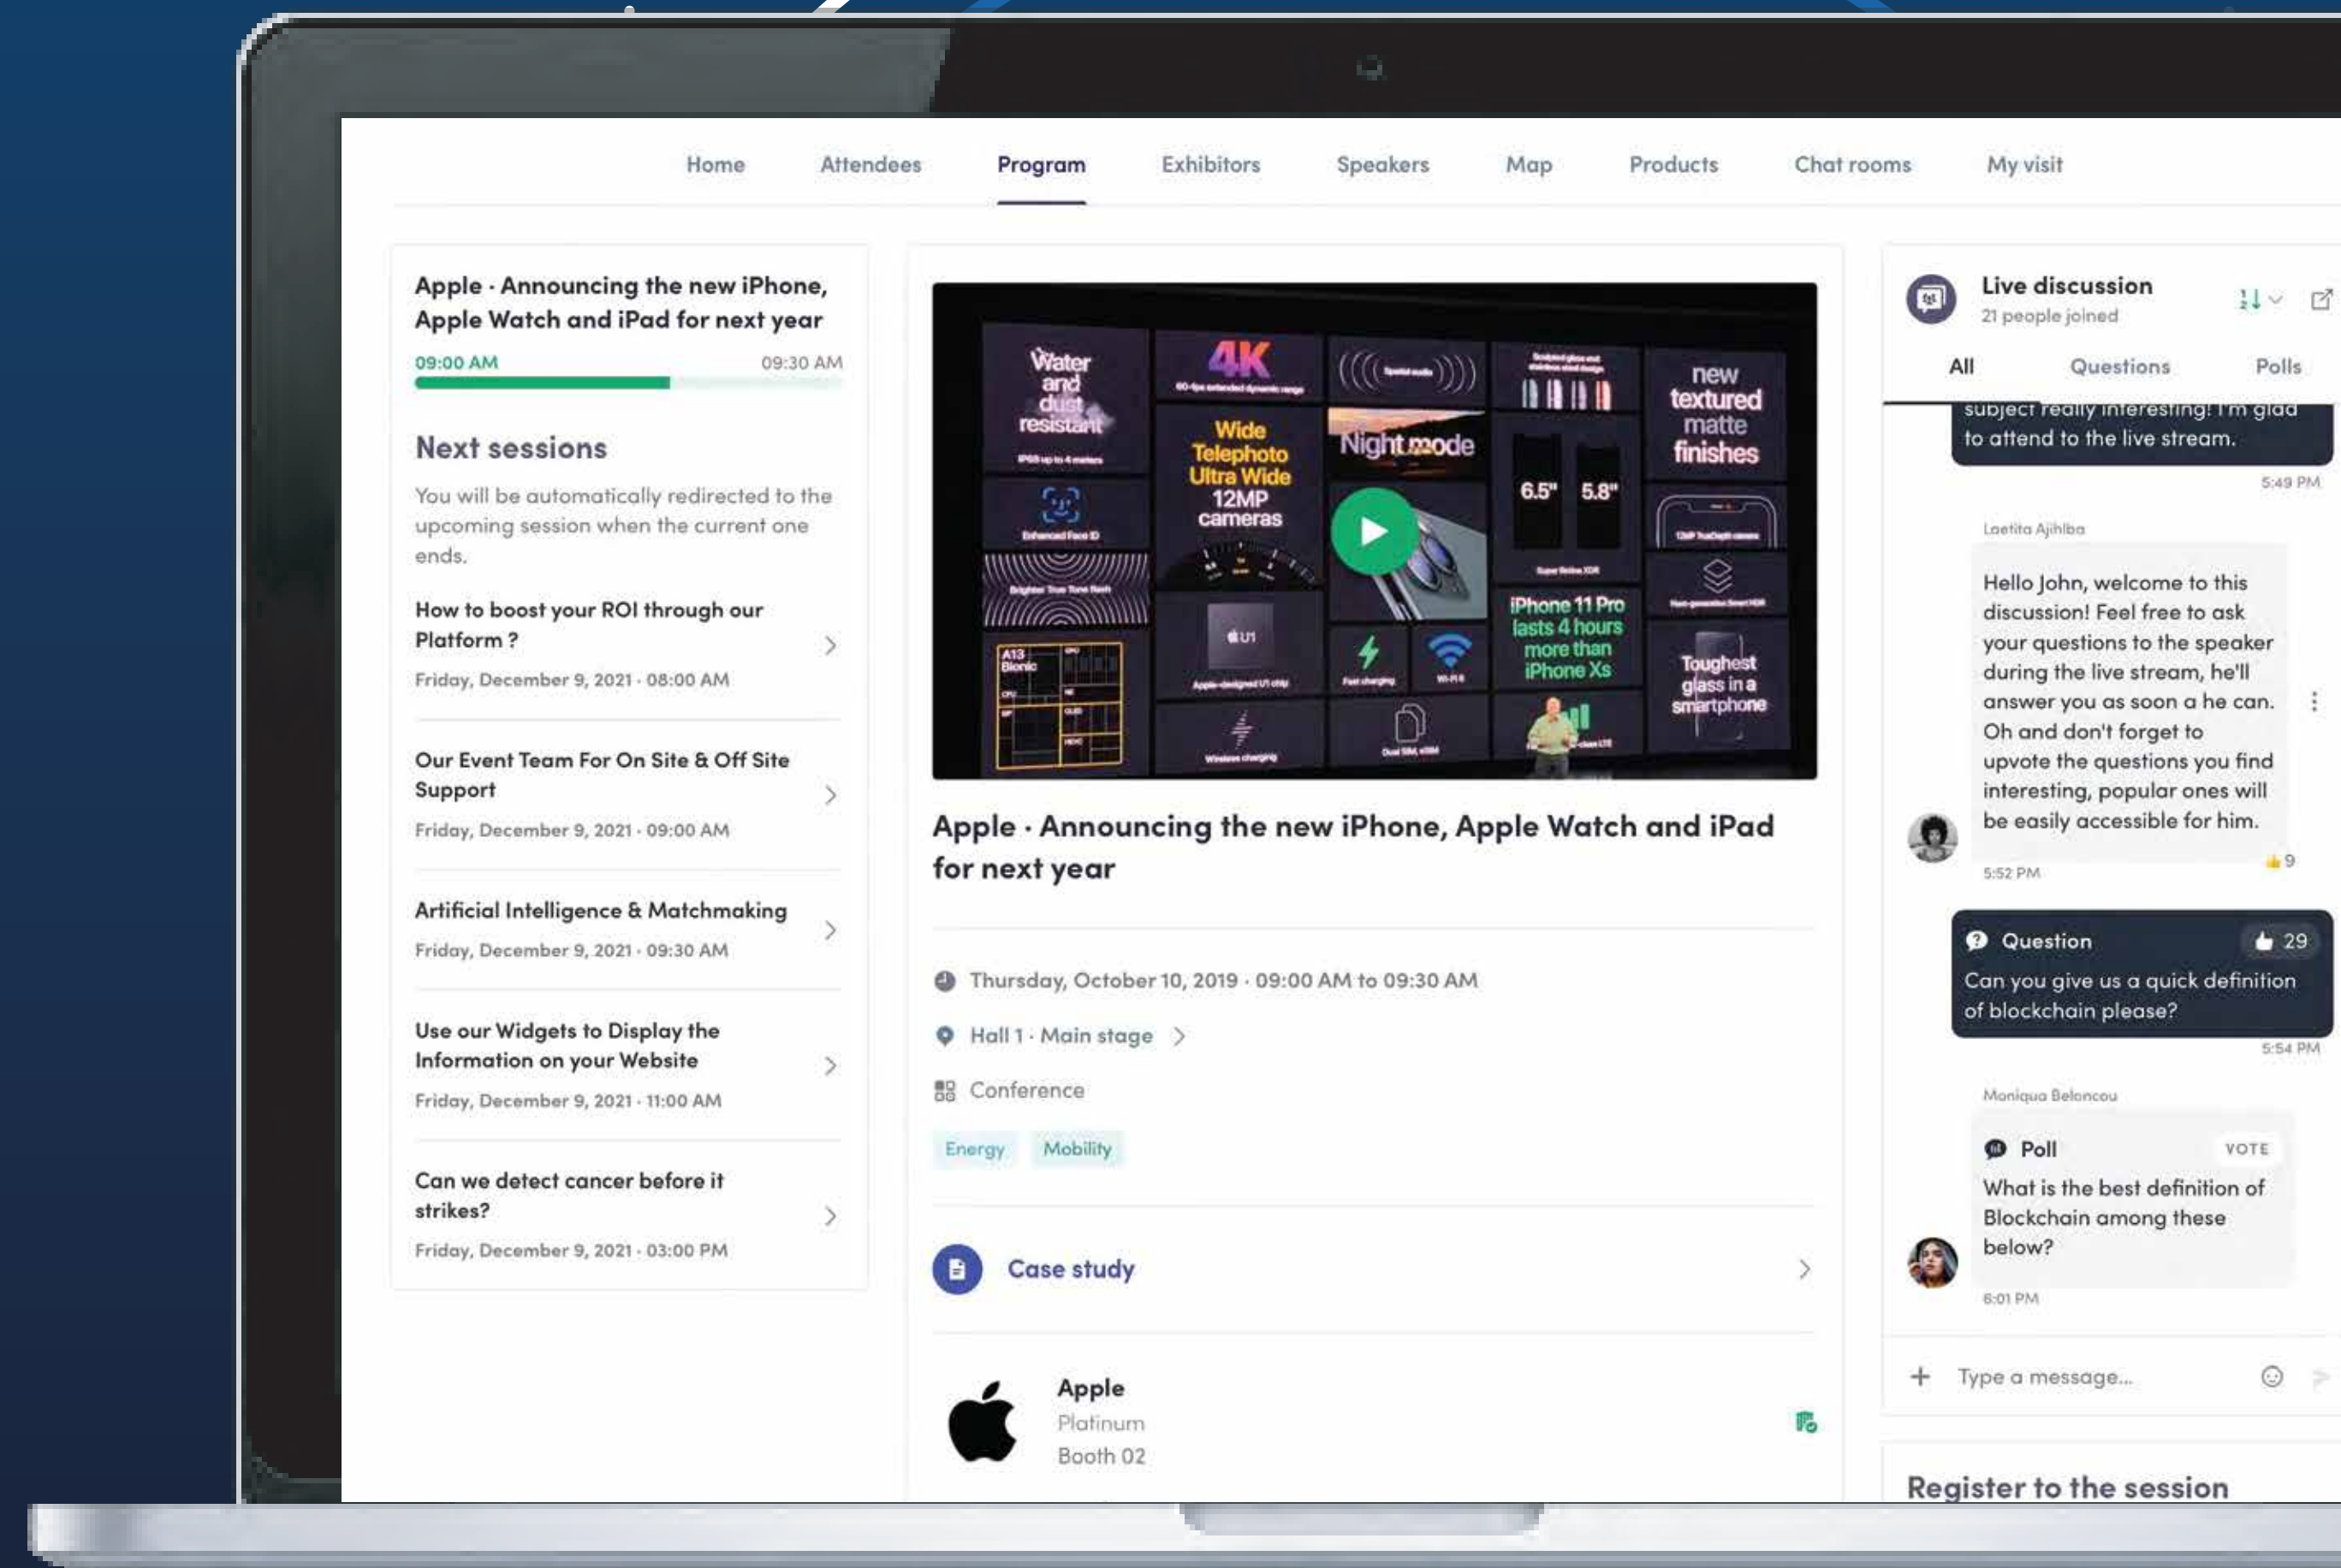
Home Attendees Program Exhibitors Speakers Map Products Chat rooms My visit

Apple · Announcing the new iPhone, Apple Watch and iPad for next year

09:00 AM 09:30 AM

Next sessions

You will be automatically redirected to the upcoming session when the current one ends.

How to boost your ROI through our Platform ?
Friday, December 9, 2021 · 08:00 AM

Our Event Team For On Site & Off Site Support
Friday, December 9, 2021 · 09:00 AM

Artificial Intelligence & Matchmaking
Friday, December 9, 2021 · 09:30 AM

Use our Widgets to Display the Information on your Website
Friday, December 9, 2021 · 11:00 AM

Can we detect cancer before it strikes?
Friday, December 9, 2021 · 03:00 PM

Water and dust resistant
4K
Night mode
new textured matte finishes
Wide Telephoto Ultra Wide 12MP cameras
6.5" 5.8"
iPhone 11 Pro lasts 4 hours more than iPhone Xs
Toughest glass in a smartphone
A13 Bionic
U1

Apple · Announcing the new iPhone, Apple Watch and iPad for next year

Thursday, October 10, 2019 · 09:00 AM to 09:30 AM
Hall 1 · Main stage
Conference
Energy Mobility

Case study

Apple
Platinum
Booth 02

Live discussion
21 people joined
All Questions Polls

subject really interesting! I'm glad to attend to the live stream.
5:49 PM

Laetita Ajihiba
Hello John, welcome to this discussion! Feel free to ask your questions to the speaker during the live stream, he'll answer you as soon a he can. Oh and don't forget to upvote the questions you find interesting, popular ones will be easily accessible for him.
5:52 PM
9

Question 29
Can you give us a quick definition of blockchain please?
5:54 PM

Moniqua Beloncou
Poll VOTE
What is the best definition of Blockchain among these below?
6:01 PM

Type a message...

Register to the session